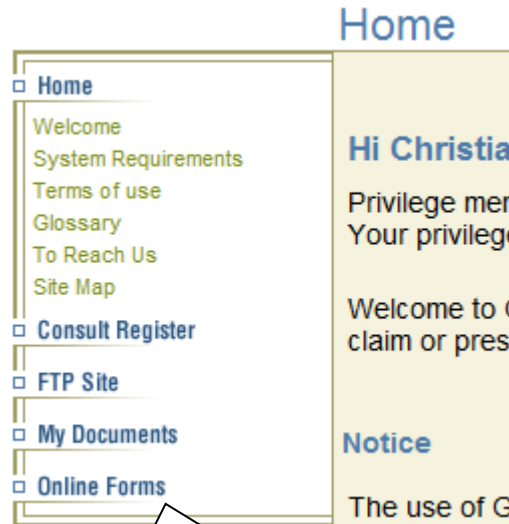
Home

Home
Welcome
System Requirements
Terms of use
Glossary
To Reach Us
Site Map
Consult Register
FTP Site
My Documents
Online Forms

Hi Christia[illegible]

Privilege mer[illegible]
Your privilege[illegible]

Welcome to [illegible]
claim or pres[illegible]

Notice

The use of G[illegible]